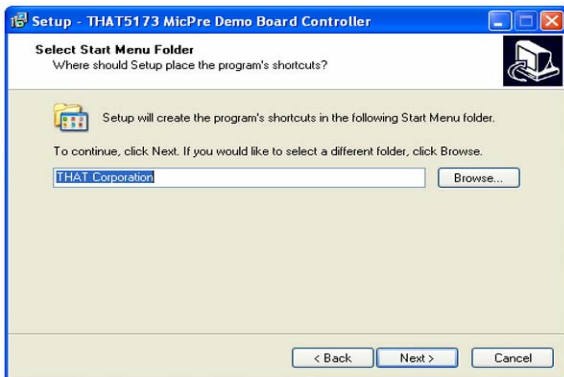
Setup - THAT5173 MicPre Demo Board Controller

Select Start Menu Folder
Where should Setup place the program's shortcuts?

Setup will create the program's shortcuts in the following Start Menu folder.

To continue, click Next. If you would like to select a different folder, click Browse.

THAT Corporation

Browse...

< Back Next > Cancel